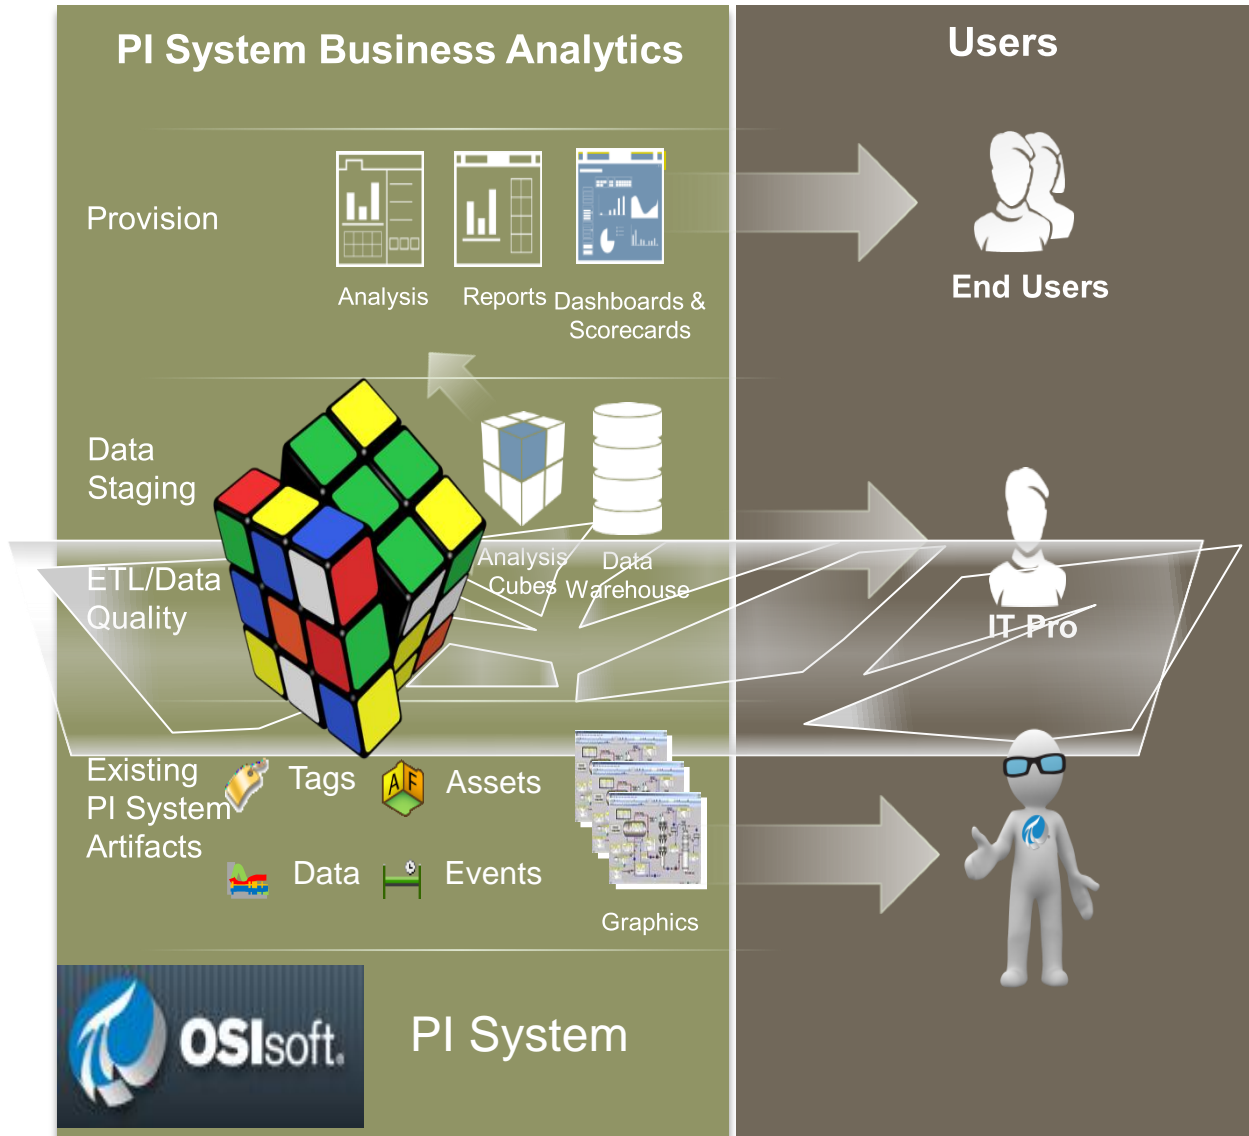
PI System Business Analytics

Users

Provision

Analysis

Reports

Dashboards & Scorecards

End Users

Data Staging

Analysis Cubes

Data Warehouse

ETL/Data Quality

IT Pro

Existing PI System Artifacts

Tags

Assets

Data

Events

Graphics

OSIsoft.

PI System